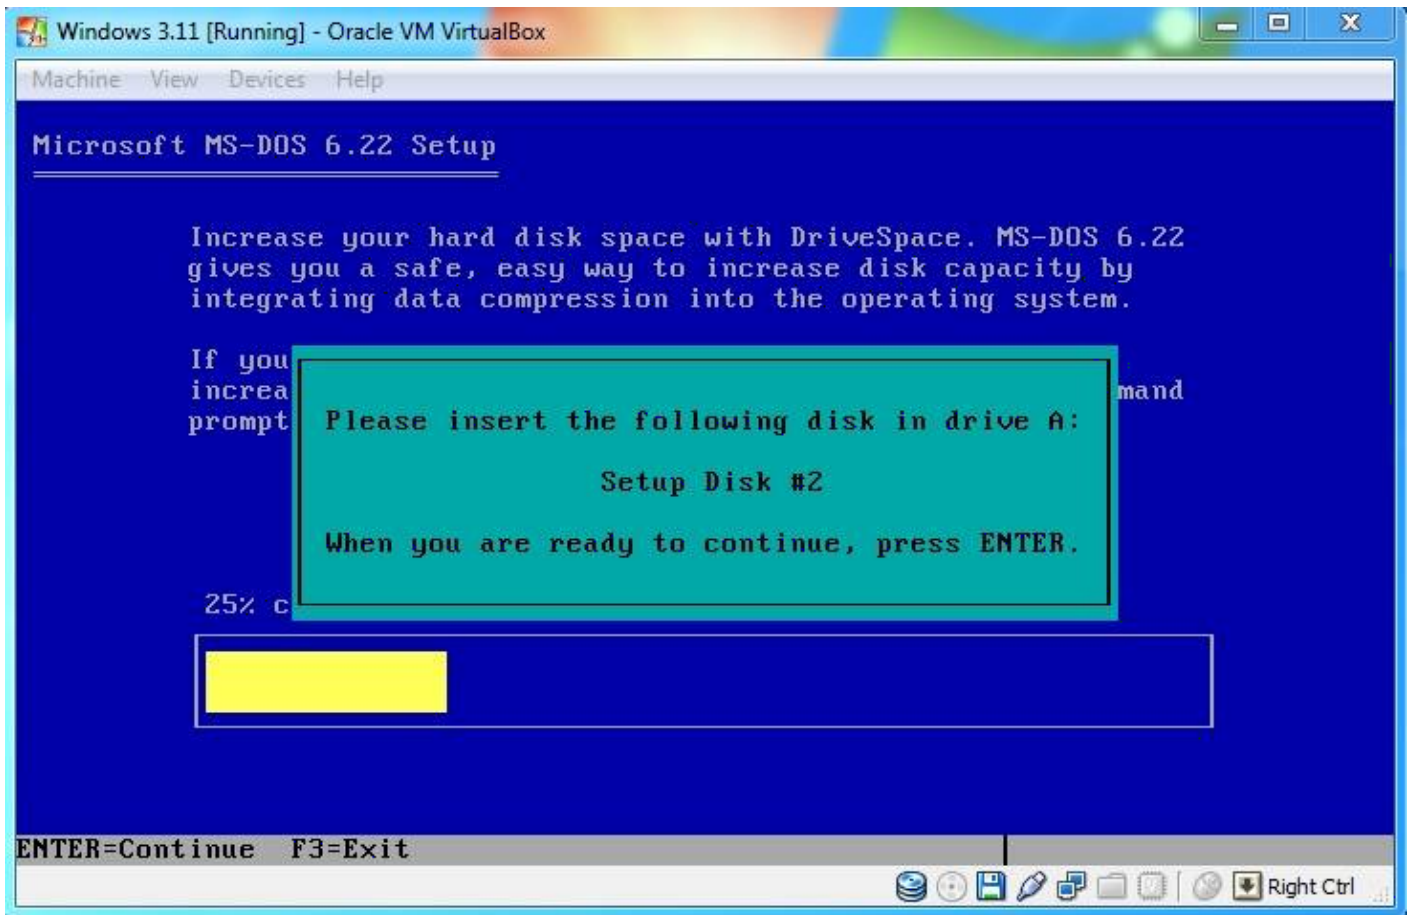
Windows 3.11 [Running] - Oracle VM VirtualBox

Machine View Devices Help

Microsoft MS-DOS 6.22 Setup

Increase your hard disk space with DriveSpace. MS-DOS 6.22 gives you a safe, easy way to increase disk capacity by integrating data compression into the operating system.

If you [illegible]
increa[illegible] mand
prompt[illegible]

Please insert the following disk in drive A:

Setup Disk #2

When you are ready to continue, press ENTER.

25% c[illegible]

ENTER=Continue F3=Exit

Right Ctrl